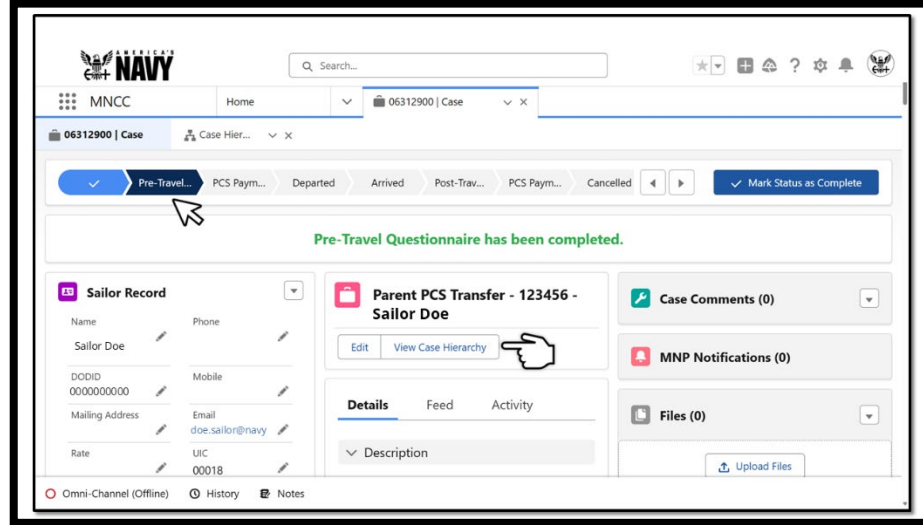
AMERICA'S NAVY

Search...

MNCC

Home

06312900 | Case

06312900 | Case

Case Hier...

Pre-Travel...

PCS Paym...

Departed

Arrived

Post-Trav...

PCS Paym...

Cancelled

Mark Status as Complete

Pre-Travel Questionnaire has been completed.

Sailor Record

Name

Sailor Doe

Phone

DODID

0000000000

Mobile

Mailing Address

Email

doe.sailor@navy

Rate

UIC

00018

Parent PCS Transfer - 123456 - Sailor Doe

Edit

View Case Hierarchy

Details

Feed

Activity

Description

Case Comments (0)

MNP Notifications (0)

Files (0)

Upload Files

Omni-Channel (Offline)

History

Notes